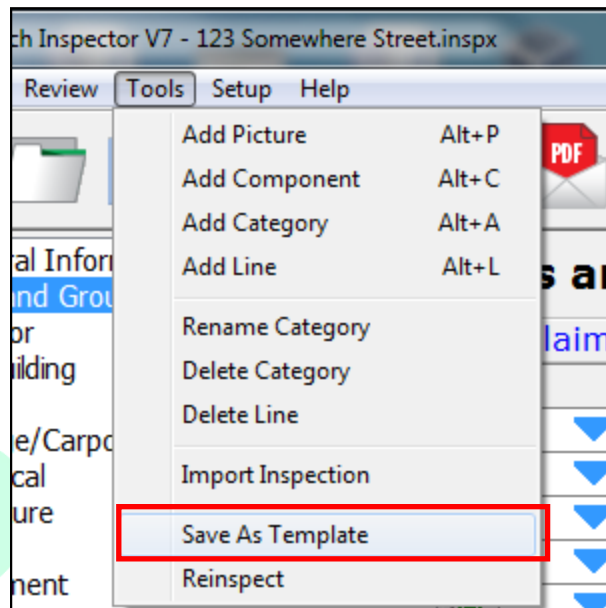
ch Inspector V7 - 123 Somewhere Street.inspx

Review Tools Setup Help

PDF

Add Picture Alt+P
Add Component Alt+C
Add Category Alt+A
Add Line Alt+L

Rename Category
Delete Category
Delete Line

Import Inspection

Save As Template
Reinspect

ral Infor
nd Grou
or
ilding
e/Carpo
cal
ure
nent

s ar
laim